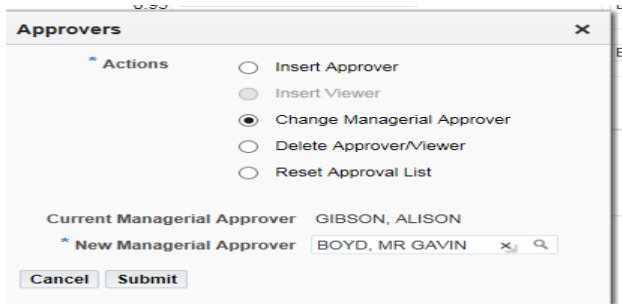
Approvers ×

* Actions

Insert Approver

Insert Viewer

Change Managerial Approver

Delete Approver/Viewer

Reset Approval List

Current Managerial Approver GIBSON, ALISON

* New Managerial Approver BOYD, MR GAVIN ×

Cancel Submit